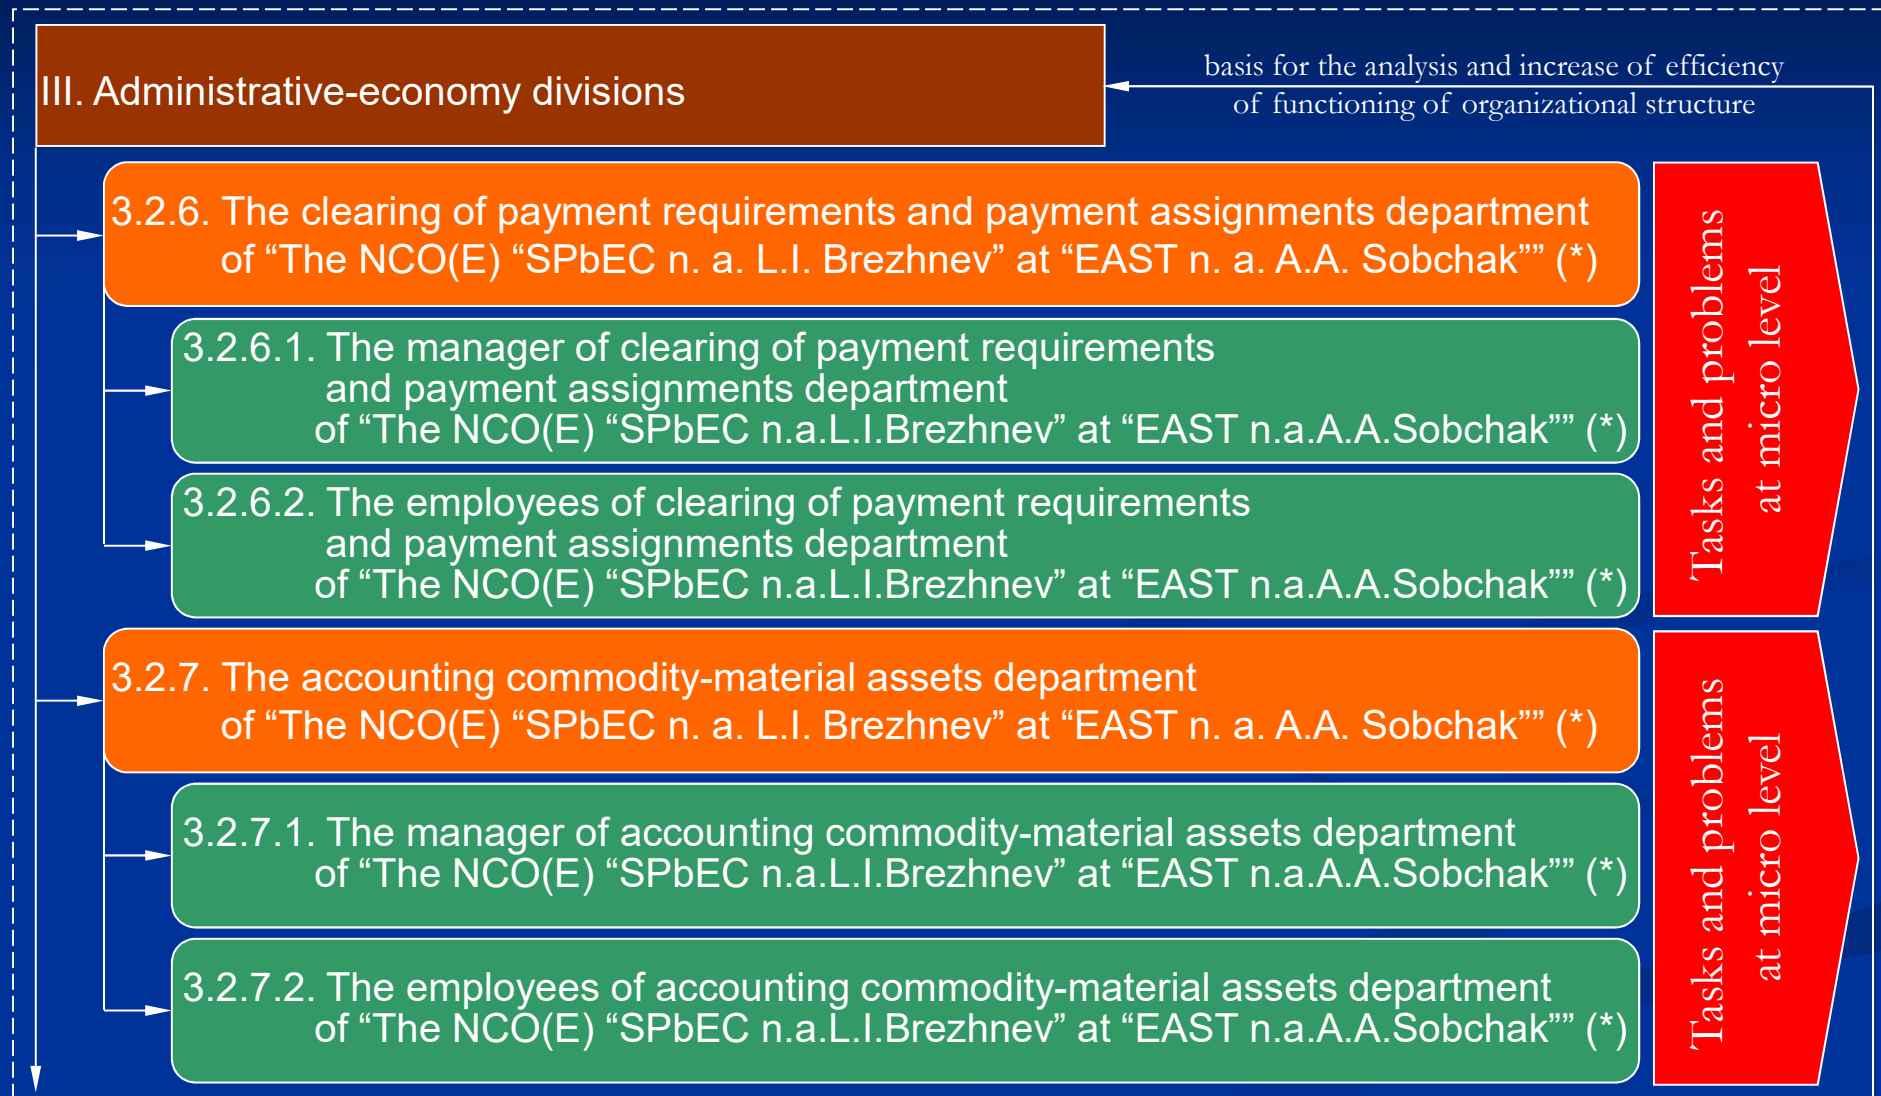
III. Administrative-economy divisions

basis for the analysis and increase of efficiency of functioning of organizational structure

3.2.6. The clearing of payment requirements and payment assignments department of “The NCO(E) “SPbEC n. a. L.I. Brezhnev” at “EAST n. a. A.A. Sobchak”” (*)

3.2.6.1. The manager of clearing of payment requirements and payment assignments department of “The NCO(E) “SPbEC n.a.L.I.Brezhnev” at “EAST n.a.A.A.Sobchak”” (*)

3.2.6.2. The employees of clearing of payment requirements and payment assignments department of “The NCO(E) “SPbEC n.a.L.I.Brezhnev” at “EAST n.a.A.A.Sobchak”” (*)

Tasks and problems at micro level

3.2.7. The accounting commodity-material assets department of “The NCO(E) “SPbEC n. a. L.I. Brezhnev” at “EAST n. a. A.A. Sobchak”” (*)

3.2.7.1. The manager of accounting commodity-material assets department of “The NCO(E) “SPbEC n.a.L.I.Brezhnev” at “EAST n.a.A.A.Sobchak”” (*)

3.2.7.2. The employees of accounting commodity-material assets department of “The NCO(E) “SPbEC n.a.L.I.Brezhnev” at “EAST n.a.A.A.Sobchak”” (*)

Tasks and problems at micro level